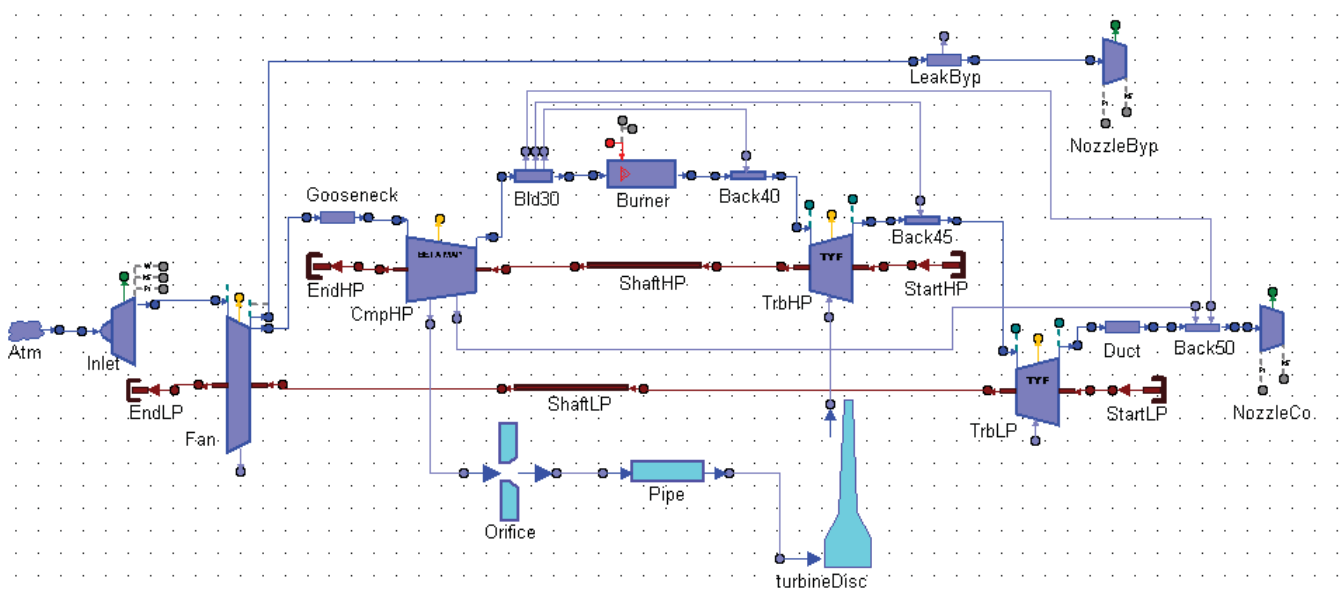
LeakByp

NozzleByp

Bld30

Burner

Back40

Gooseneck

BETA MAP

TYF

Back45

EndHP

ShaftHP

StartHP

CmpHP

TrbHP

Atm

Inlet

Duct

Back50

TYF

EndLP

ShaftLP

StartLP

NozzleCo.

Fan

TrbLP

Pipe

Orifice

turbineDisc